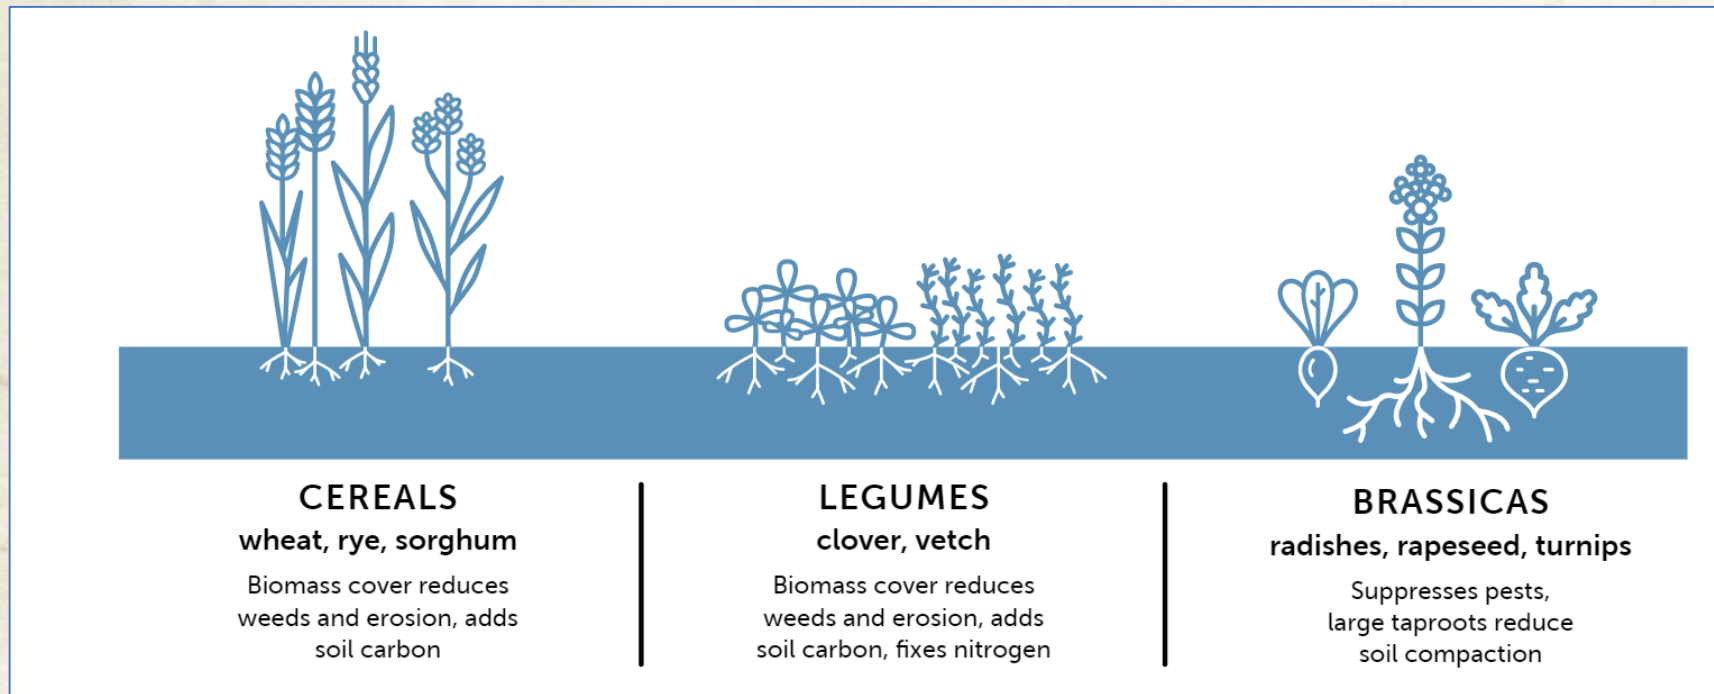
CEREALS
wheat, rye, sorghum
Biomass cover reduces weeds and erosion, adds soil carbon

LEGUMES
clover, vetch
Biomass cover reduces weeds and erosion, adds soil carbon, fixes nitrogen

BRASSICAS
radishes, rapeseed, turnips
Suppresses pests, large taproots reduce soil compaction